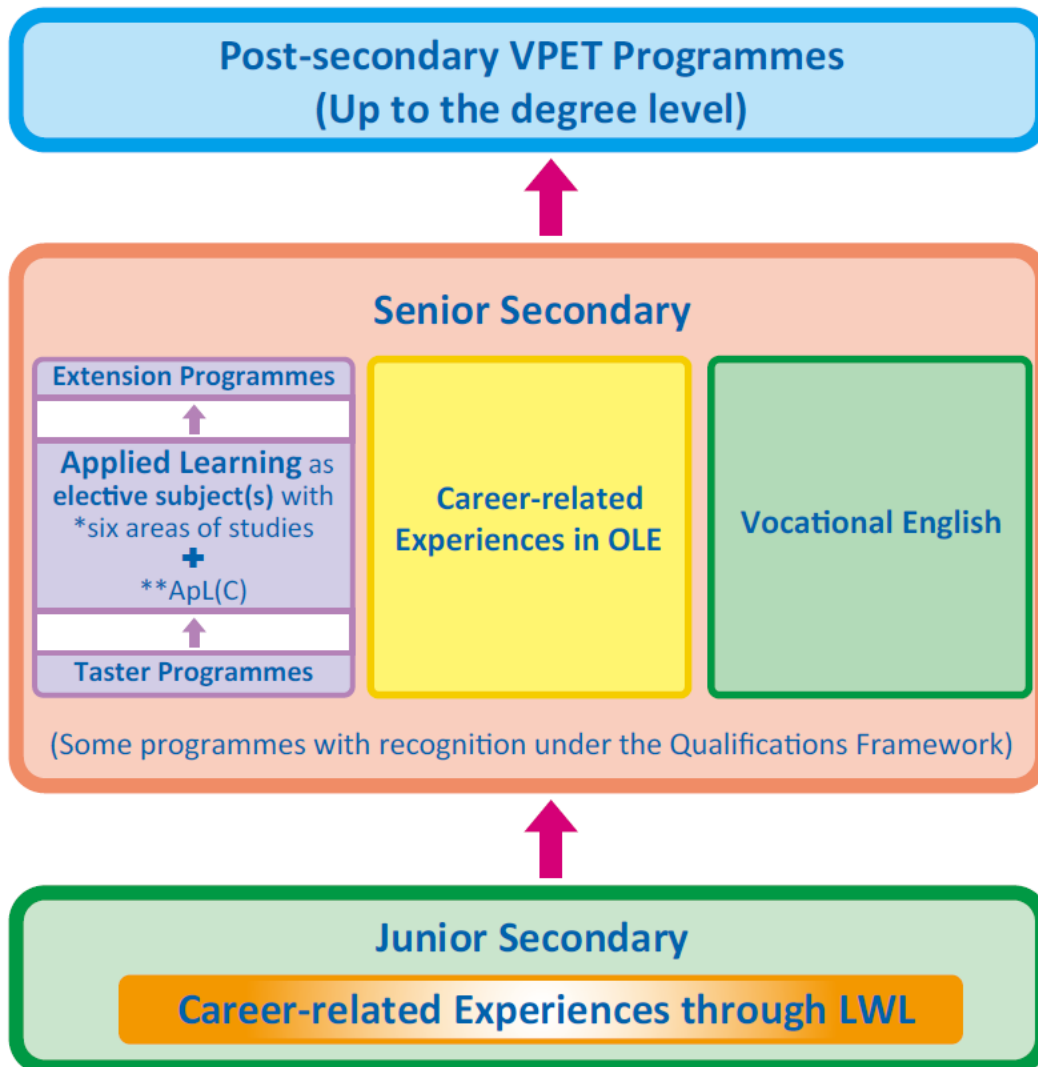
Post-secondary VPET Programmes
(Up to the degree level)

Senior Secondary

Extension Programmes

Applied Learning as elective subject(s) with *six areas of studies
+
**ApL(C)

Taster Programmes

Career-related Experiences in OLE

Vocational English

(Some programmes with recognition under the Qualifications Framework)

Junior Secondary

Career-related Experiences through LWL